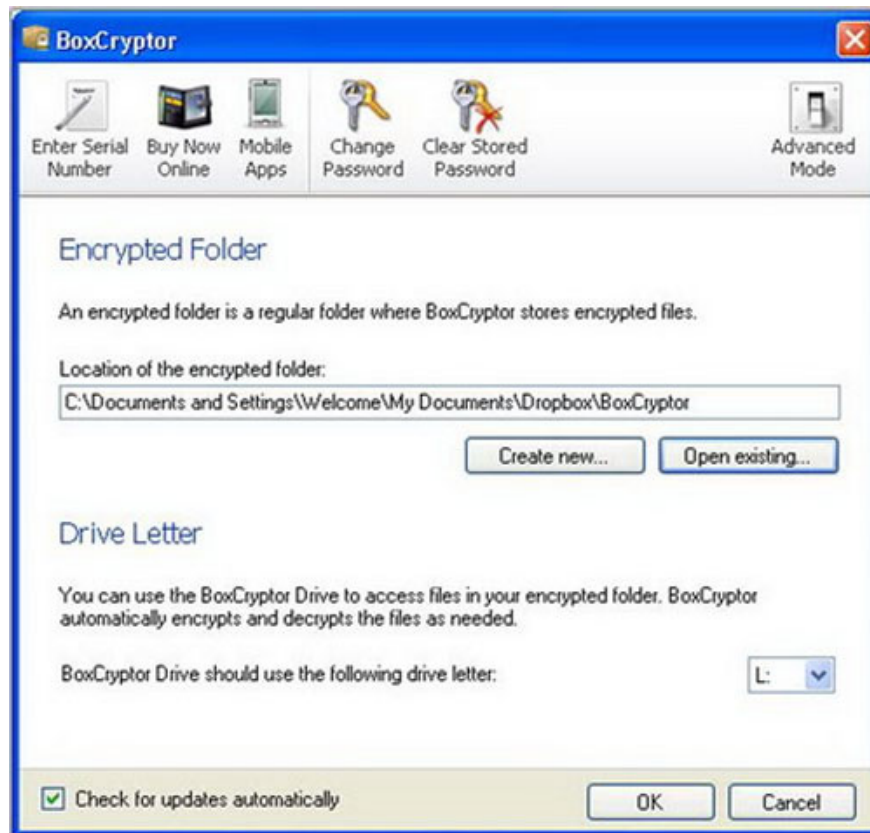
BoxCryptor

Enter Serial Number
Buy Now Online
Mobile Apps
Change Password
Clear Stored Password
Advanced Mode

Encrypted Folder

An encrypted folder is a regular folder where BoxCryptor stores encrypted files.

Location of the encrypted folder:
C:\Documents and Settings\Welcome\My Documents\Dropbox\BoxCryptor

Create new...
Open existing...

Drive Letter

You can use the BoxCryptor Drive to access files in your encrypted folder. BoxCryptor automatically encrypts and decrypts the files as needed.

BoxCryptor Drive should use the following drive letter:
L:

Check for updates automatically
OK
Cancel